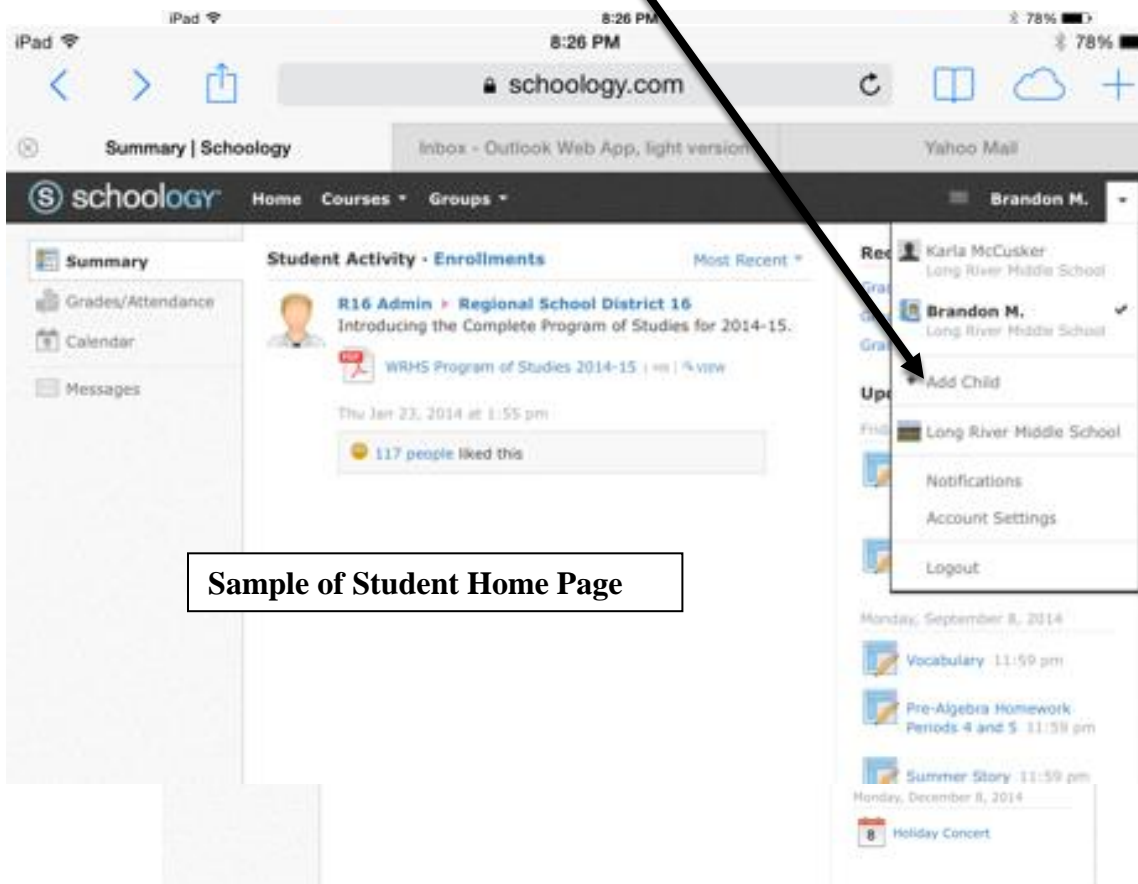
iPad 8:26 PM 78%

iPad 8:26 PM 78%

schoology.com

Summary | Schoology

Inbox - Outlook Web App, light version

Yahoo Mail

schoology Home Courses Groups Brandon M.

Summary
Grades/Attendance
Calendar
Messages

Student Activity · Enrollments Most Recent

R16 Admin ▸ Regional School District 16
Introducing the Complete Program of Studies for 2014-15.

WRHS Program of Studies 2014-15 | view

Thu Jan 23, 2014 at 1:55 pm

117 people liked this

Rec
Gra
Gra

Upc

Karla McCusker
Long River Middle School

Brandon M.
Long River Middle School

Add Child

Long River Middle School

Notifications

Account Settings

Logout

Sample of Student Home Page

Monday, September 8, 2014

Vocabulary 11:59 pm

Pre-Algebra Homework Periods 4 and 5 11:59 pm

Summer Story 11:59 pm

Monday, December 8, 2014

8 Holiday Concert